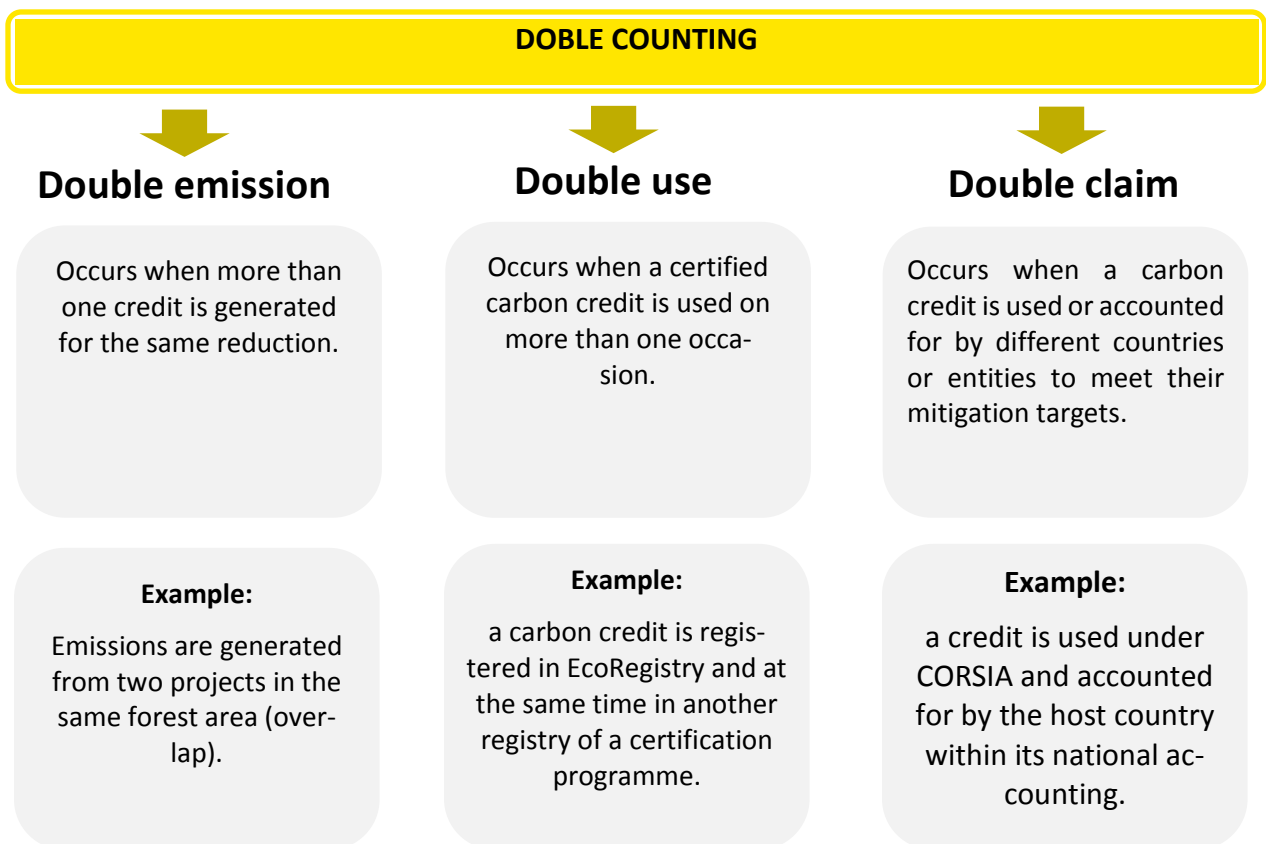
DOBLE COUNTING

Double emission

Occurs when more than one credit is generated for the same reduction.

Example:

Emissions are generated from two projects in the same forest area (overlap).

Double use

Occurs when a certified carbon credit is used on more than one occasion.

Example:

a carbon credit is registered in EcoRegistry and at the same time in another registry of a certification programme.

Double claim

Occurs when a carbon credit is used or accounted for by different countries or entities to meet their mitigation targets.

Example:

a credit is used under CORSIA and accounted for by the host country within its national accounting.